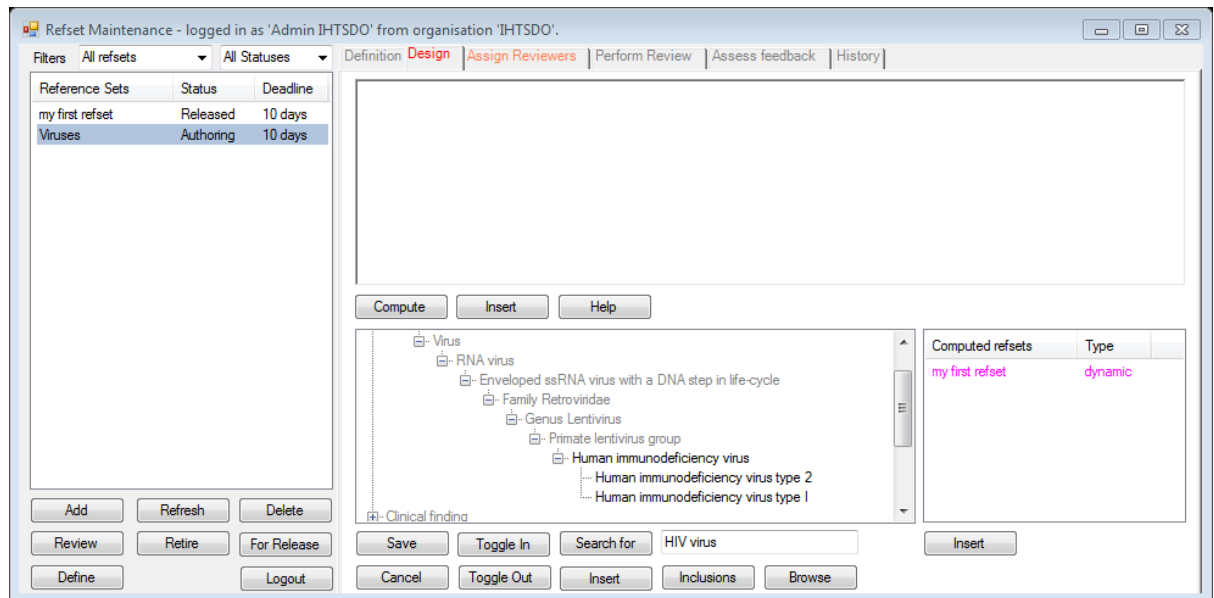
Refset Maintenance - logged in as 'Admin IHTSDO' from organisation 'IHTSDO'.

Filters All refsets All Statuses

Definition Design Assign Reviewers Perform Review Assess feedback History

| Reference Sets | Status | Deadline |
|---|---|---|
| my first refset | Released | 10 days |
| Viruses | Authoring | 10 days |

Compute Insert Help

Virus
RNA virus
Enveloped ssRNA virus with a DNA step in life-cycle
Family Retroviridae
Genus Lentivirus
Primate lentivirus group
Human immunodeficiency virus
Human immunodeficiency virus type 2
Human immunodeficiency virus type I
Clinical finding

| Computed refsets | Type |
|---|---|
| my first refset | dynamic |

Add Refresh Delete
Review Retire For Release
Define Logout

Save Toggle In Search for HIV virus Insert
Cancel Toggle Out Insert Inclusions Browse